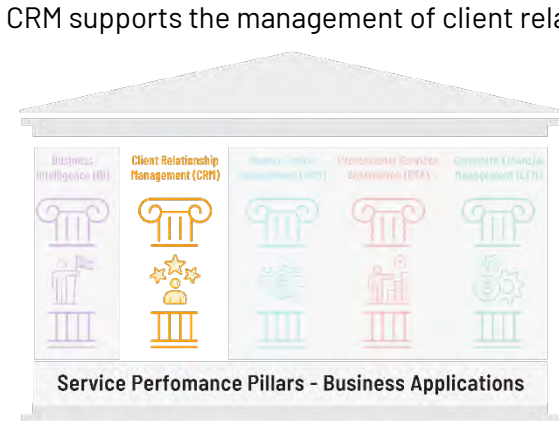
CRM supports the management of client rela

Business Intelligence (BI)

Client Relationship Management (CRM)

Human Capital Management (HCM)

Professional Services Automation (PSA)

Corporate Financial Management (CFM)

Service Perfomance Pillars - Business Applications